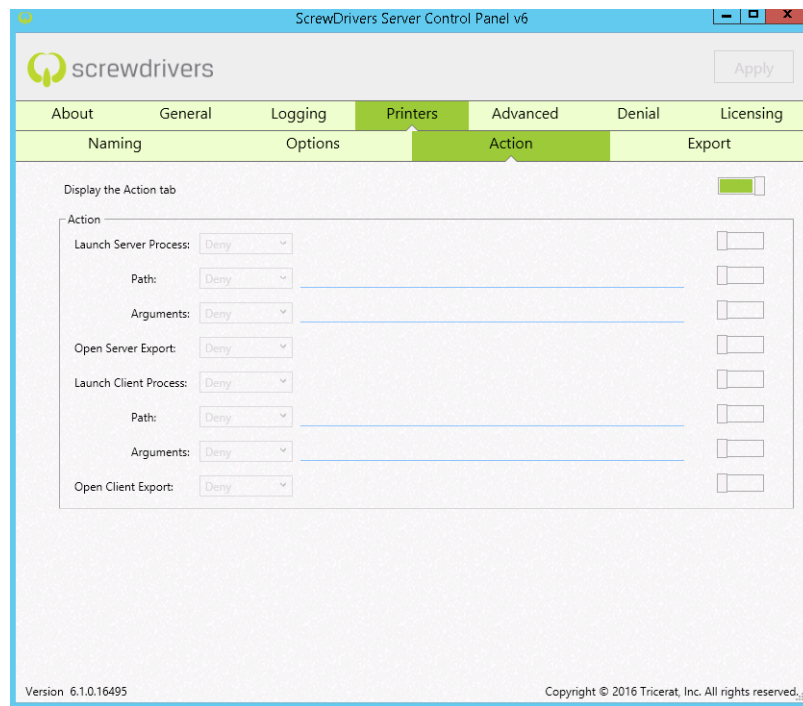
ScrewDrivers Server Control Panel v6

screwdrivers

Apply

About General Logging Printers Advanced Denial Licensing

Naming Options Action Export

Display the Action tab

Action

Launch Server Process: Deny

Path: Deny

Arguments: Deny

Open Server Export: Deny

Launch Client Process: Deny

Path: Deny

Arguments: Deny

Open Client Export: Deny

Version 6.1.0.16495

Copyright © 2016 Tricerat, Inc. All rights reserved.